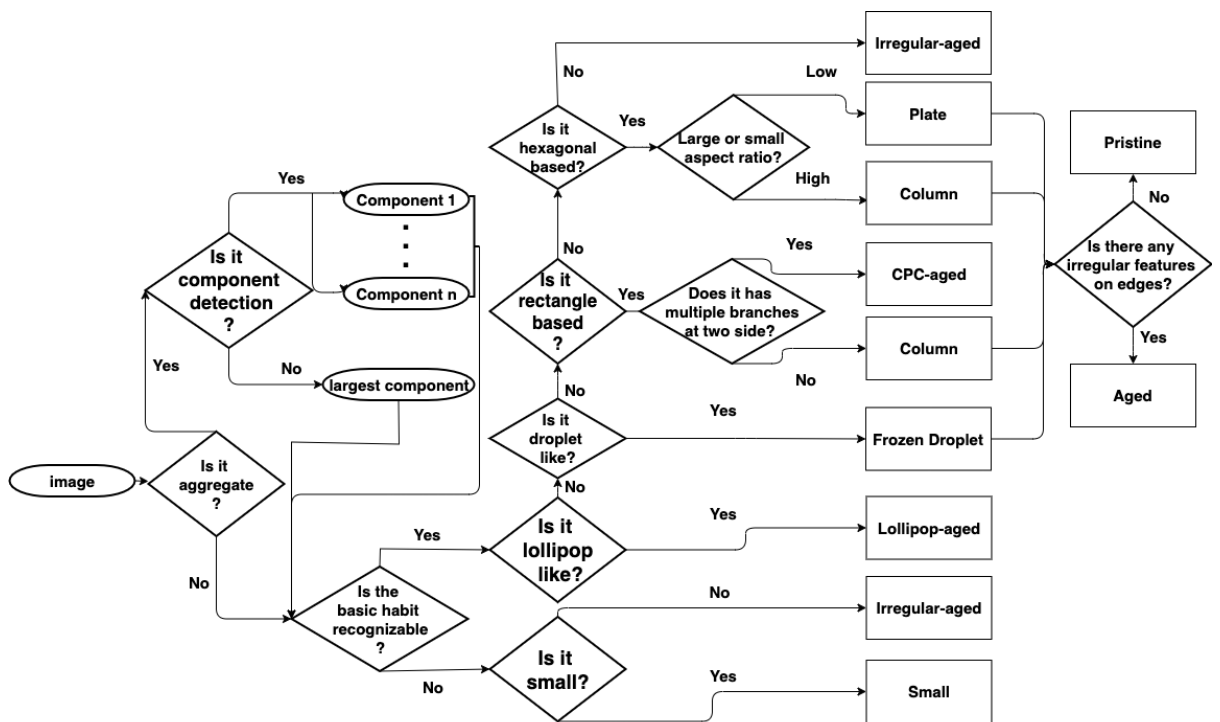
Irregular-aged

No

Low

Is it hexagonal based?

Yes

Large or small aspect ratio?

Plate

High

Column

Pristine

No

Yes

Component 1

.
.
.

Component n

Is it component detection ?

No

Yes

Is it rectangle based ?

Yes

Does it has multiple branches at two side?

Yes

CPC-aged

Column

No

Is there any irregular features on edges?

Yes

Aged

Yes

No

largest component

No

Is it droplet like?

Yes

Frozen Droplet

image

Is it aggregate ?

No

No

Yes

Is it lollipop like?

Yes

Lollipop-aged

Is the basic habit recognizable ?

No

Irregular-aged

No

Is it small?

Yes

Small